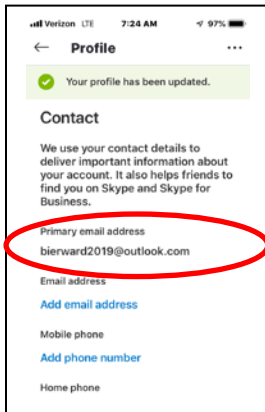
Verizon LTE 7:24 AM 97%

← Profile ···

Your profile has been updated.

Contact

We use your contact details to deliver important information about your account. It also helps friends to find you on Skype and Skype for Business.

Primary email address

bierward2019@outlook.com

Email address

Add email address

Mobile phone

Add phone number

Home phone